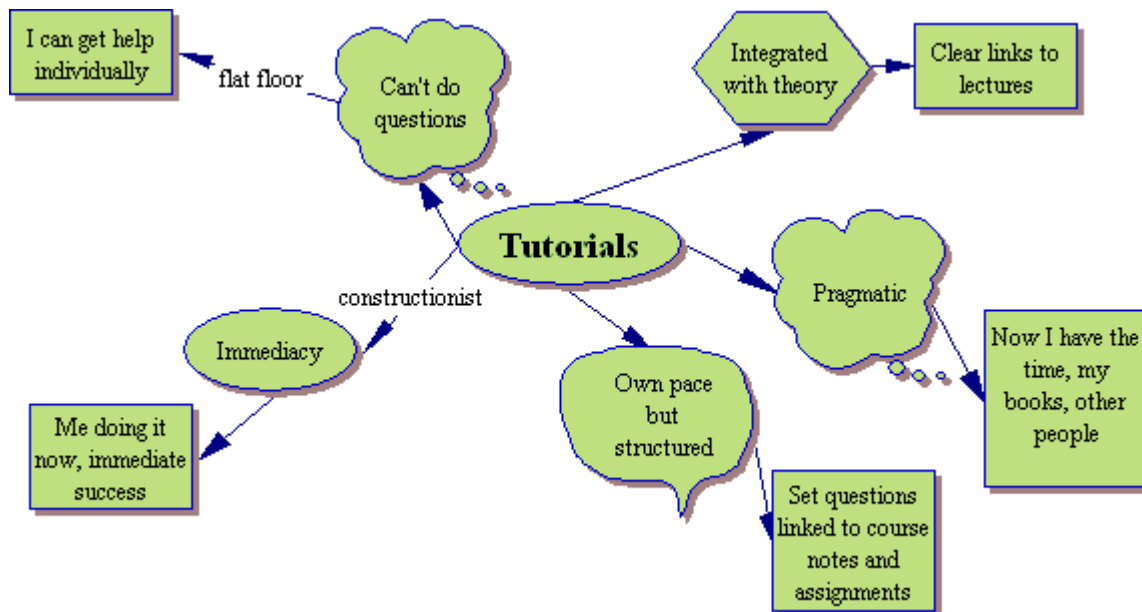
I can get help individually

flat floor

Can't do questions

Integrated with theory

Clear links to lectures

Tutorials

constructionist

Pragmatic

Immediacy

Now I have the time, my books, other people

Own pace but structured

Me doing it now, immediate success

Set questions linked to course notes and assignments